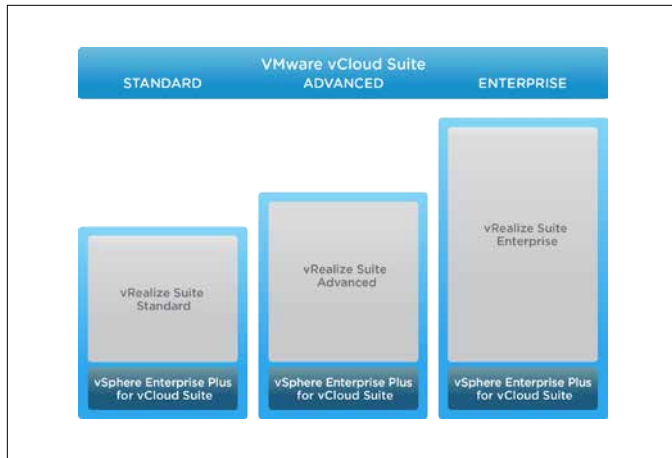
VMware vCloud Suite

STANDARD

ADVANCED

ENTERPRISE

vRealize Suite Standard

vSphere Enterprise Plus for vCloud Suite

vRealize Suite Advanced

vSphere Enterprise Plus for vCloud Suite

vRealize Suite Enterprise

vSphere Enterprise Plus for vCloud Suite